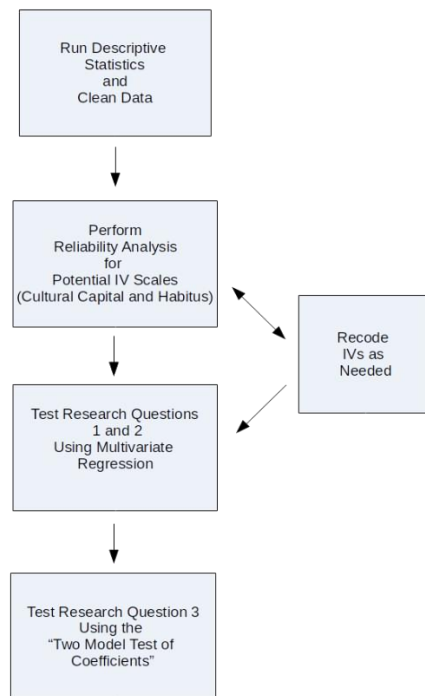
Run Descriptive Statistics and Clean Data

Perform Reliability Analysis for Potential IV Scales (Cultural Capital and Habitus)

Recode IVs as Needed

Test Research Questions 1 and 2 Using Multivariate Regression

Test Research Question 3 Using the "Two Model Test of Coefficients"